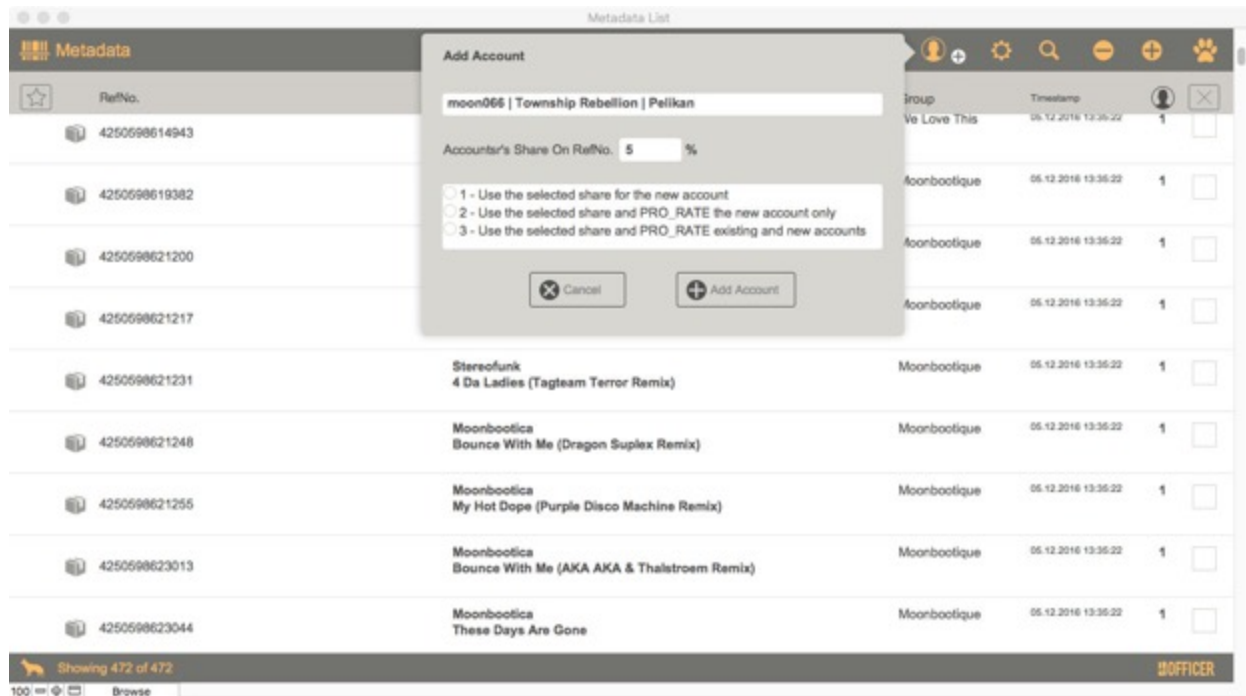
Metadata List

Metadata

RefNo.

Add Account

moon066 | Township Rebellion | Pelikan

Accountsr's Share On RefNo. 5 %

1 - Use the selected share for the new account
2 - Use the selected share and PRO_RATE the new account only
3 - Use the selected share and PRO_RATE existing and new accounts

Cancel

Add Account

Group

Timestamp

| RefNo. | | Group | Timestamp | |
|---|---|---|---|---|
| 4250598614943 | | We Love This | 05.12.2016 13:35:22 | 1 |
| 4250598619382 | | Moonbootique | 05.12.2016 13:35:22 | 1 |
| 4250598621200 | | Moonbootique | 05.12.2016 13:35:22 | 1 |
| 4250598621217 | | Moonbootique | 05.12.2016 13:35:22 | 1 |
| 4250598621231 | Stereofunk 4 Da Ladies (Tagteam Terror Remix) | Moonbootique | 05.12.2016 13:35:22 | 1 |
| 4250598621248 | Moonbootica Bounce With Me (Dragon Suplex Remix) | Moonbootique | 05.12.2016 13:35:22 | 1 |
| 4250598621255 | Moonbootica My Hot Dope (Purple Disco Machine Remix) | Moonbootique | 05.12.2016 13:35:22 | 1 |
| 4250598623013 | Moonbootica Bounce With Me (AKA AKA & Thalstroem Remix) | Moonbootique | 05.12.2016 13:35:22 | 1 |
| 4250598623044 | Moonbootica These Days Are Gone | Moonbootique | 05.12.2016 13:35:22 | 1 |

Showing 472 of 472

OFFICER

100

Browse